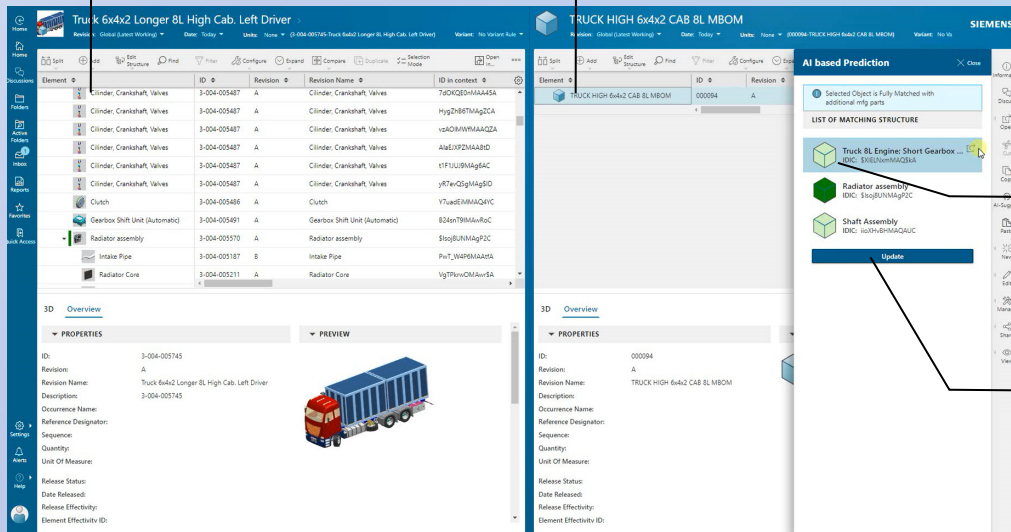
Home
Home
Discussions
Folders
Active Folders
Inbox
Reports
Favorites
Quick Access
Settings
Alerts
Help

Truck 6x4x2 Longer 8L High Cab. Left Driver
Revision: Global (Latest Working) Date: Today Units: None (3-004-005745-Truck 6x4x2 Longer 8L High Cab. Left Driver) Variant: No Variant Rule

Split Add Edit Structure Find Filter Configure Expand Compare Duplicate Selection Mode Open in...

| Element | ID | Revision | Revision Name | ID in context |
|---|---|---|---|---|
| Cilinder, Crankshaft, Valves | 3-004-005487 | A | Cilinder, Crankshaft, Valves | 7dOKQE0nMAA45A |
| Cilinder, Crankshaft, Valves | 3-004-005487 | A | Cilinder, Crankshaft, Valves | HygZnB6TMAgZCA |
| Cilinder, Crankshaft, Valves | 3-004-005487 | A | Cilinder, Crankshaft, Valves | vzAOlMWfMAAQZA |
| Cilinder, Crankshaft, Valves | 3-004-005487 | A | Cilinder, Crankshaft, Valves | AlaEJXPZMAA8tD |
| Cilinder, Crankshaft, Valves | 3-004-005487 | A | Cilinder, Crankshaft, Valves | t1FIJUJ9MAg6AC |
| Cilinder, Crankshaft, Valves | 3-004-005487 | A | Cilinder, Crankshaft, Valves | yR7evQSgMAg5lD |
| Clutch | 3-004-005486 | A | Clutch | Y7uadEiMMAQ4YC |
| Gearbox Shift Unit (Automatic) | 3-004-005491 | A | Gearbox Shift Unit (Automatic) | B24snT9lMAwRoC |
| Radiator assembly | 3-004-005570 | A | Radiator assembly | $lsoj8UNMAgP2C |
| Intake Pipe | 3-004-005187 | B | Intake Pipe | PwT_W4P6MAAtfA |
| Radiator Core | 3-004-005211 | A | Radiator Core | VgTPkrwOMAwr$A |

3D Overview
PROPERTIES
PREVIEW
ID: 3-004-005745
Revision: A
Revision Name: Truck 6x4x2 Longer 8L High Cab. Left Driver
Description: 3-004-005745
Occurrence Name:
Reference Designator:
Sequence:
Quantity:
Unit Of Measure:
Release Status:
Date Released:
Release Effectivity:
Element Effectivity ID:

TRUCK HIGH 6x4x2 CAB 8L MBOM
Revision: Global (Latest Working) Date: Today Units: None (000094-TRUCK HIGH 6x4x2 CAB 8L MBOM) Variant: No Va
SIEMENS

Split Add Edit Structure Find Filter Configure Expand

| Element | ID | Revision |
|---|---|---|
| TRUCK HIGH 6x4x2 CAB 8L MBOM | 000094 | A |

AI based Prediction
Close
Selected Object is Fully Matched with additional mfg parts
LIST OF MATCHING STRUCTURE
Truck 8L Engine: Short Gearbox ...
IDIC: $XIELNxmMAQ$kA
Radiator assembly
IDIC: $lsoj8UNMAgP2C
Shaft Assembly
IDIC: iioXHvBHMAQAUC
Update

3D Overview
PROPERTIES
ID: 000094
Revision: A
Revision Name: TRUCK HIGH 6x4x2 CAB 8L MBOM
Description:
Occurrence Name:
Reference Designator:
Sequence:
Quantity:
Unit Of Measure:
Release Status:
Date Released:
Release Effectivity:
Element Effectivity ID:

Informa
Discu
Ope
Cut
Cop
AI-Sugg
Paste
New
Edit
Mana
Share
View